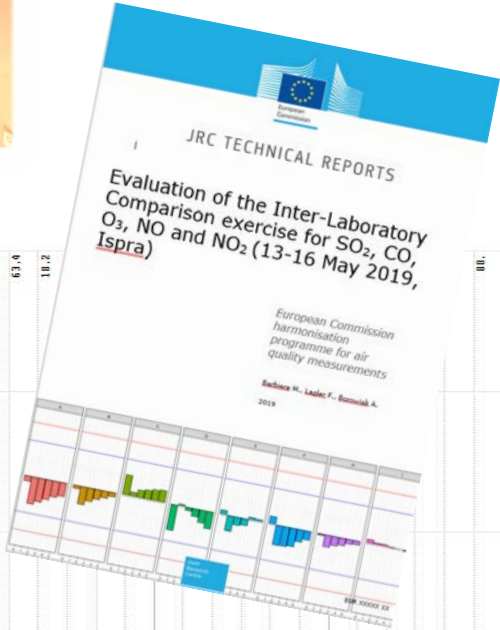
European Commission

JRC TECHNICAL REPORTS

Evaluation of the Inter-Laboratory Comparison exercise for $SO_2$, CO, $O_3$, NO and $NO_2$ (13-16 May 2019, Ispra)

European Commission harmonisation programme for air quality measurements

Barbiere M., Lagler F., Borowiak A.

2019

63.4

18.2

88.

Joint Research Centre

EUR XXXXX XX